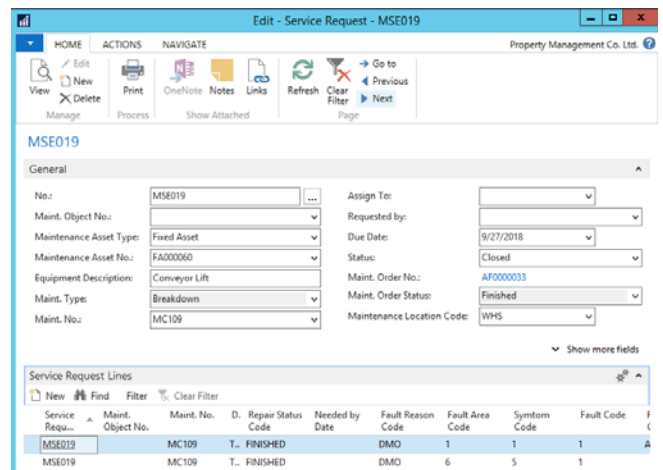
Edit - Service Request - MSE019

HOME ACTIONS NAVIGATE

Property Management Co. Ltd.

View
Edit
New
Delete
Manage

Print
Process

OneNote Notes Links
Show Attached

Refresh Clear Filter
Go to
Previous
Next
Page

MSE019

General

No.: MSE019
Maint. Object No.:
Maintenance Asset Type: Fixed Asset
Maintenance Asset No.: FA000060
Equipment Description: Conveyor Lift
Maint. Type: Breakdown
Maint. No.: MC109

Assign To:
Requested by:
Due Date: 9/27/2018
Status: Closed
Maint. Order No.: AF0000033
Maint. Order Status: Finished
Maintenance Location Code: WHS

Show more fields

Service Request Lines

New Find Filter Clear Filter

| Service Requ... | Maint. Object No. | Maint. No. | D. | Repair Status Code | Needed by Date | Fault Reason Code | Fault Area Code | Symtom Code | Fault Code |
|---|---|---|---|---|---|---|---|---|---|
| MSE019 | | MC109 | T... | FINISHED | | DMO | 1 | 1 | 1 |
| MSE019 | | MC109 | T... | FINISHED | | DMO | 6 | 5 | 1 |